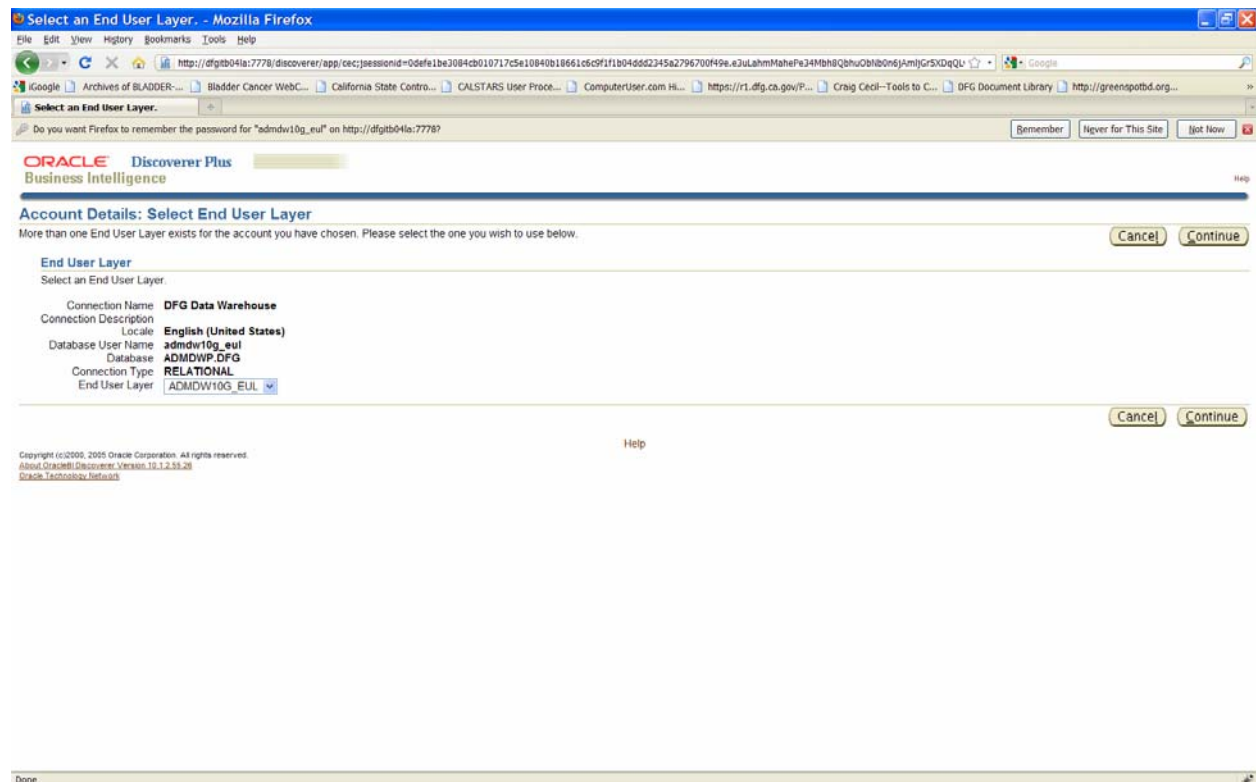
Select an End User Layer. - Mozilla Firefox

File Edit View History Bookmarks Tools Help

http://dfgitb04la:7778/discoverer/app/cec;jsessionid=0defe1be3084cb010717c5e10840b18661c6c9f1f1b04ddd2345a2796700f49e.e3uLahmMahePe34Mbh8QbhuObNb0n6jAmljGr5XDqQL

Google

iGoogle | Archives of BLADDER-... | Bladder Cancer WebC... | California State Contro... | CALSTARS User Proce... | ComputerUser.com Hi... | https://r1.dfg.ca.gov/P... | Craig Cecil--Tools to C... | DFG Document Library | http://greenspotbd.org...

Select an End User Layer.

Do you want Firefox to remember the password for "admdw10g_eul" on http://dfgitb04la:7778?

Remember | Never for This Site | Not Now

ORACLE Discoverer Plus
Business Intelligence

Help

Account Details: Select End User Layer

More than one End User Layer exists for the account you have chosen. Please select the one you wish to use below.

Cancel | Continue

End User Layer

Select an End User Layer.

Connection Name DFG Data Warehouse
Connection Description
Locale English (United States)
Database User Name admdw10g_eul
Database ADMDWP.DFG
Connection Type RELATIONAL
End User Layer ADMDW10G_EUL

Cancel | Continue

Help

Copyright (c)2000, 2005 Oracle Corporation. All rights reserved.
About OracleBI Discoverer Version 10.1.2.55.26
Oracle Technology Network

Done